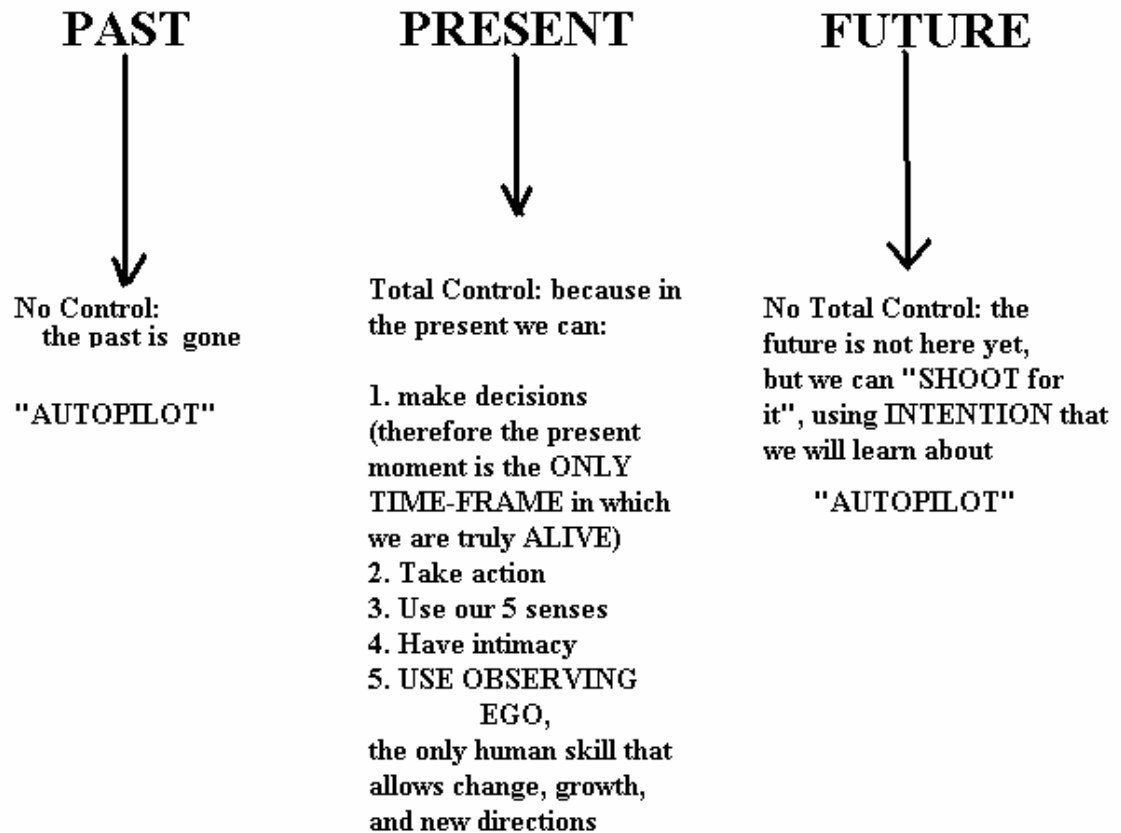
PAST

No Control: the past is gone

"AUTOPILOT"

PRESENT

Total Control: because in the present we can:

1. make decisions (therefore the present moment is the ONLY TIME-FRAME in which we are truly ALIVE)
2. Take action
3. Use our 5 senses
4. Have intimacy
5. USE OBSERVING EGO,
the only human skill that allows change, growth, and new directions

FUTURE

No Total Control: the future is not here yet, but we can "SHOOT for it", using INTENTION that we will learn about

"AUTOPILOT"